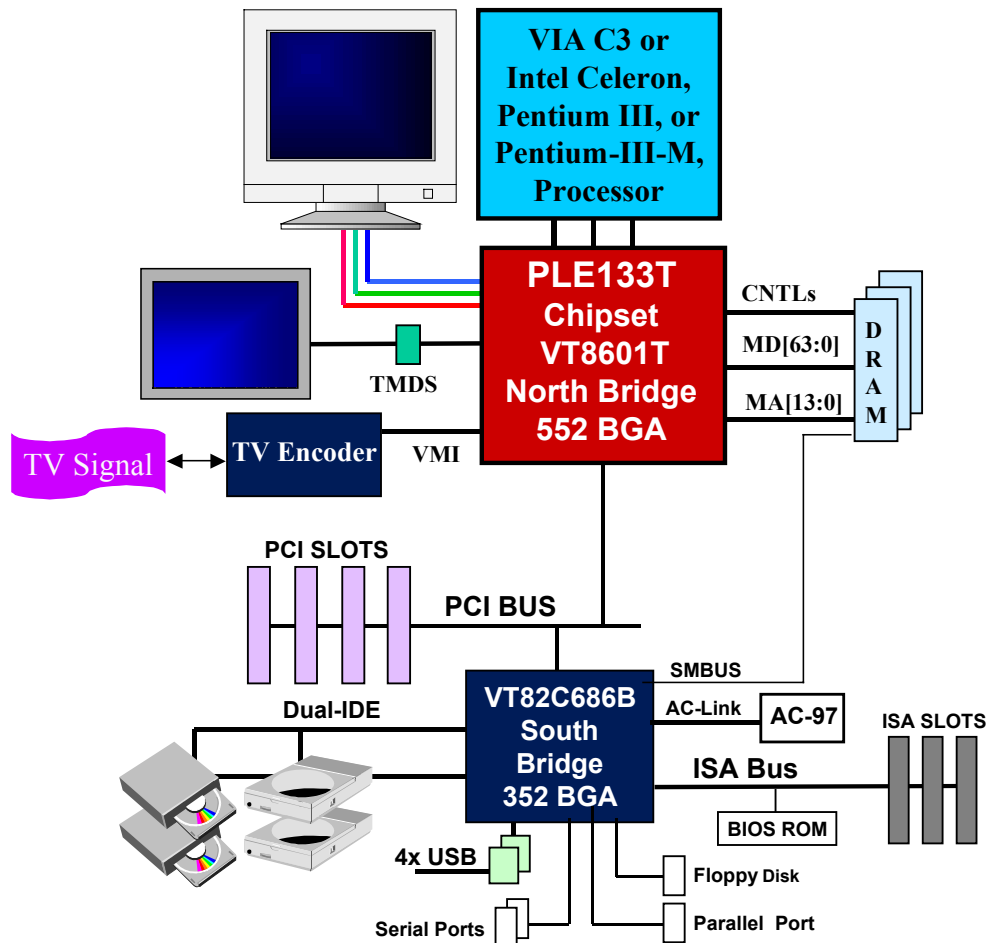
VIA C3 or Intel Celeron, Pentium III, or Pentium-III-M, Processor

PLE133T Chipset VT8601T North Bridge 552 BGA

CNTLs

MD[63:0]

MA[13:0]

D R A M

TMDS

TV Signal

TV Encoder

VMI

PCI SLOTS

PCI BUS

SMBUS

VT82C686B South Bridge 352 BGA

Dual-IDE

AC-Link

AC-97

ISA SLOTS

ISA Bus

BIOS ROM

4x USB

Floppy Disk

Serial Ports

Parallel Port